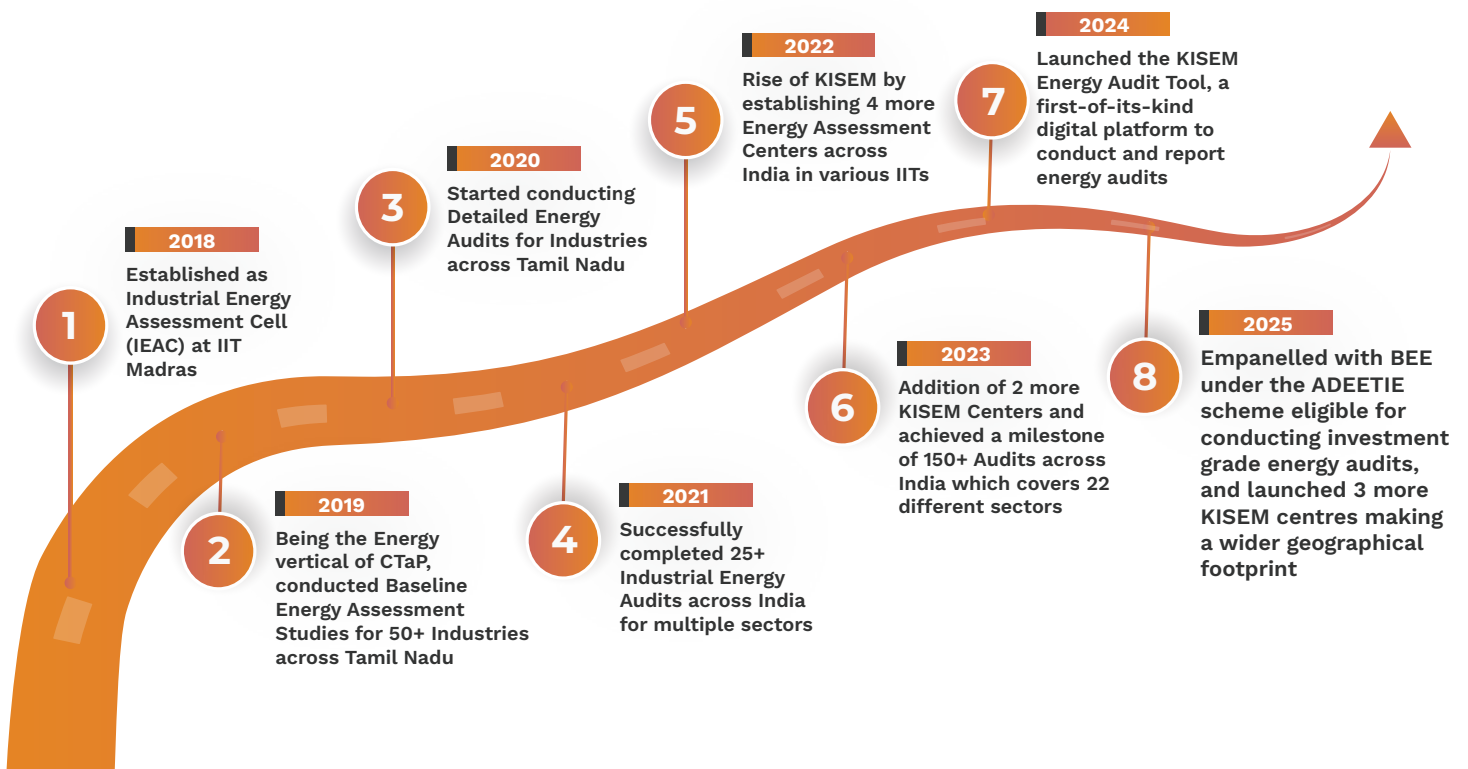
1

2018

Established as Industrial Energy Assessment Cell (IEAC) at IIT Madras

2

2019

Being the Energy vertical of CTaP, conducted Baseline Energy Assessment Studies for 50+ Industries across Tamil Nadu

3

2020

Started conducting Detailed Energy Audits for Industries across Tamil Nadu

4

2021

Successfully completed 25+ Industrial Energy Audits across India for multiple sectors

5

2022

Rise of KISEM by establishing 4 more Energy Assessment Centers across India in various IITs

6

2023

Addition of 2 more KISEM Centers and achieved a milestone of 150+ Audits across India which covers 22 different sectors

7

2024

Launched the KISEM Energy Audit Tool, a first-of-its-kind digital platform to conduct and report energy audits

8

2025

Empanelled with BEE under the ADEETIE scheme eligible for conducting investment grade energy audits, and launched 3 more KISEM centres making a wider geographical footprint